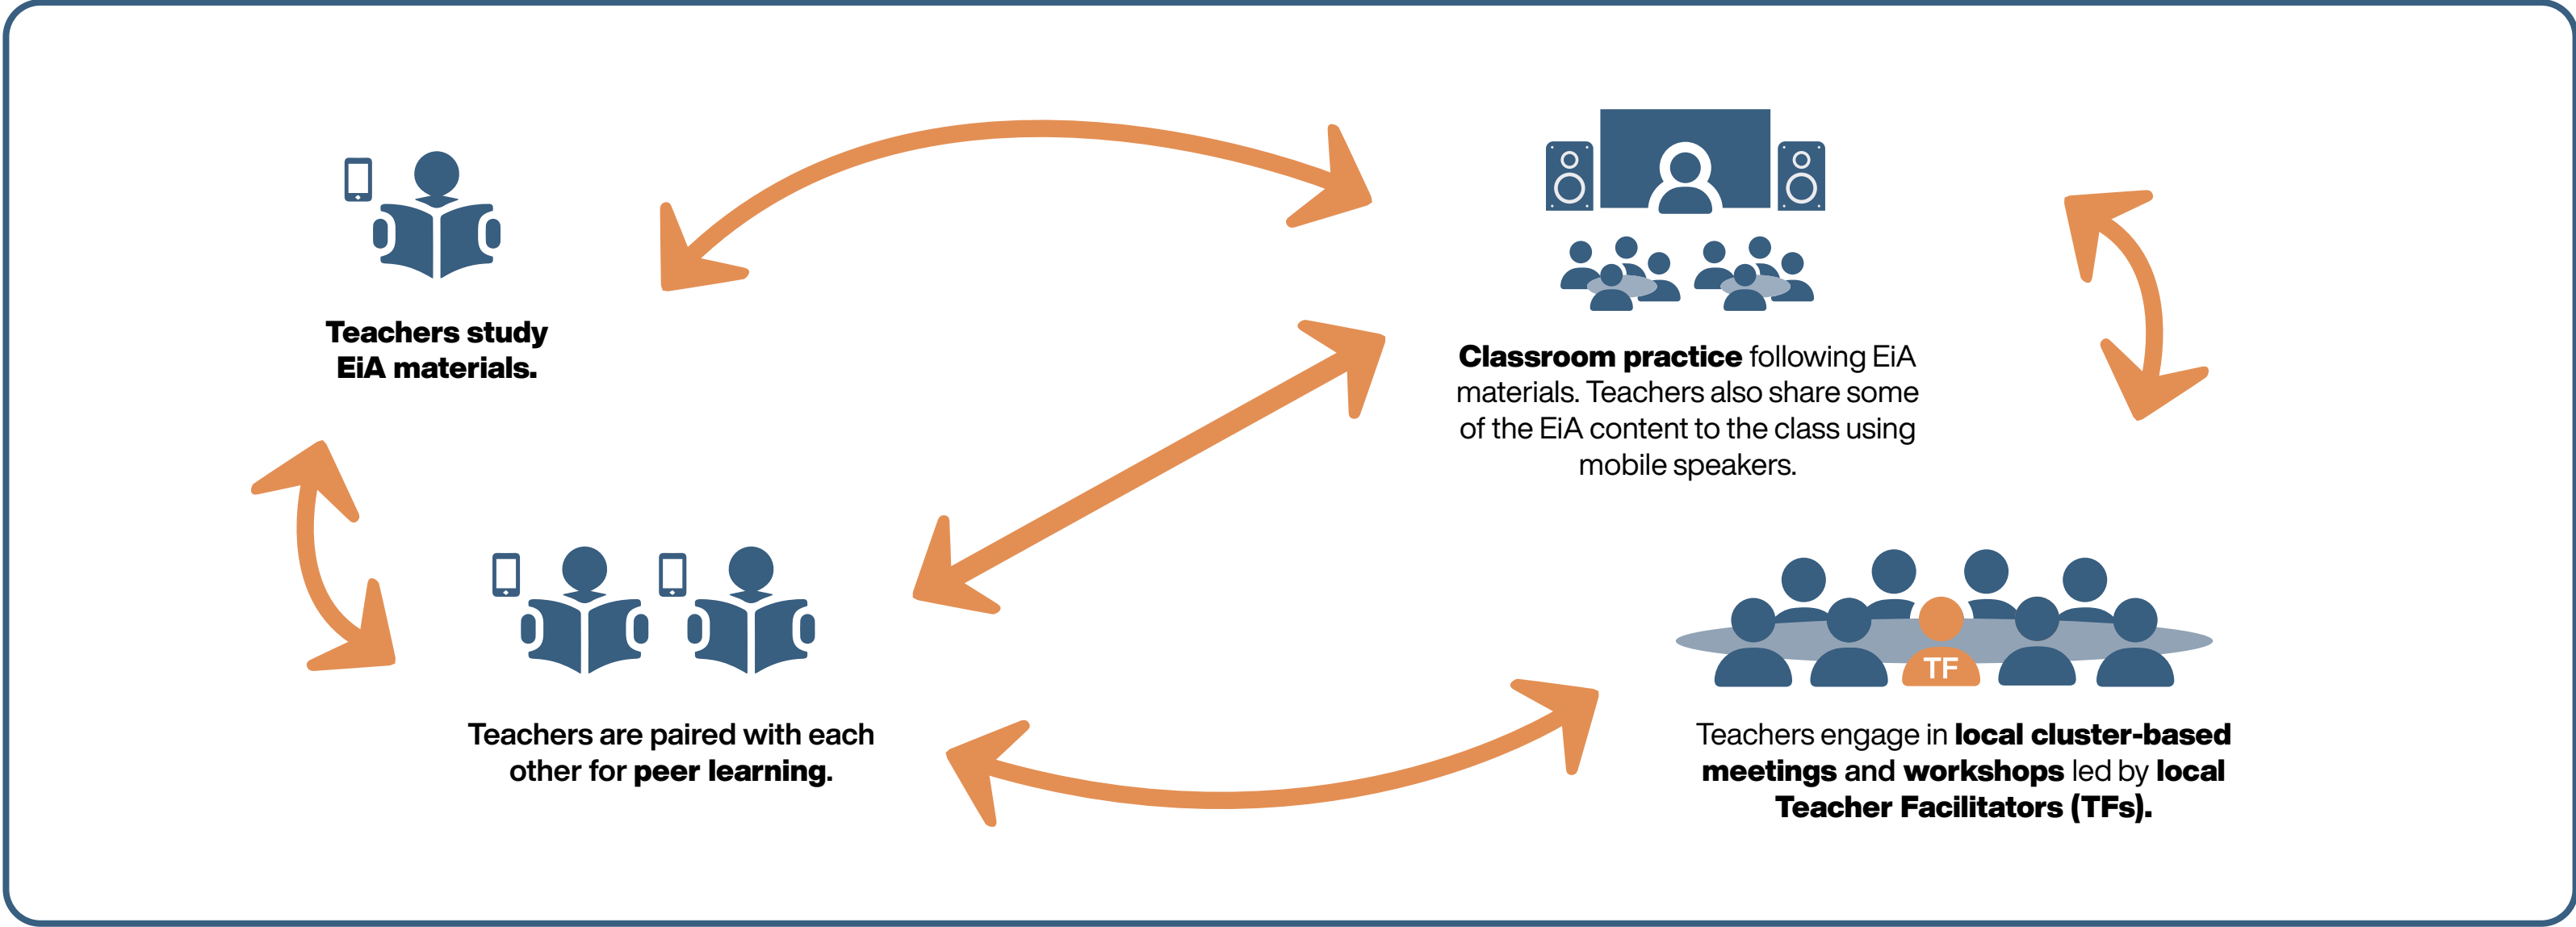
Teachers study EiA materials.

Classroom practice following EiA materials. Teachers also share some of the EiA content to the class using mobile speakers.

Teachers are paired with each other for peer learning.

TF

Teachers engage in local cluster-based meetings and workshops led by local Teacher Facilitators (TFs).